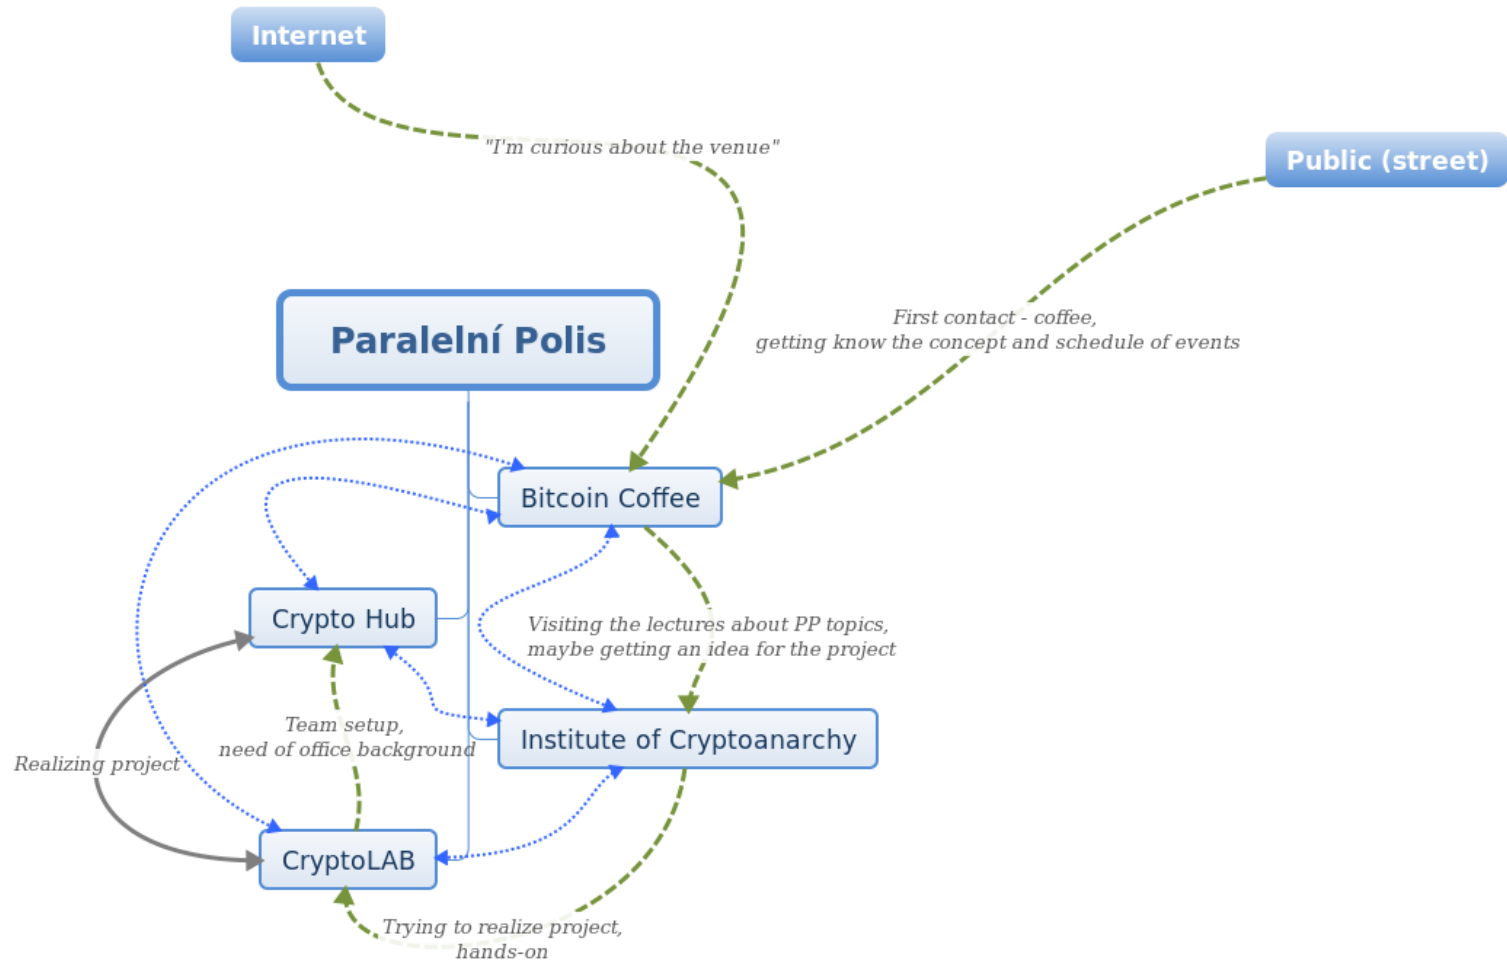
Internet

"I'm curious about the venue"

Public (street)

First contact - coffee,
getting know the concept and schedule of events

Paralelní Polis

Bitcoin Coffee

Crypto Hub

Visiting the lectures about PP topics,
maybe getting an idea for the project

Team setup,
need of office background

Institute of Cryptoanarchy

Realizing project

CryptoLAB

Trying to realize project,
hands-on